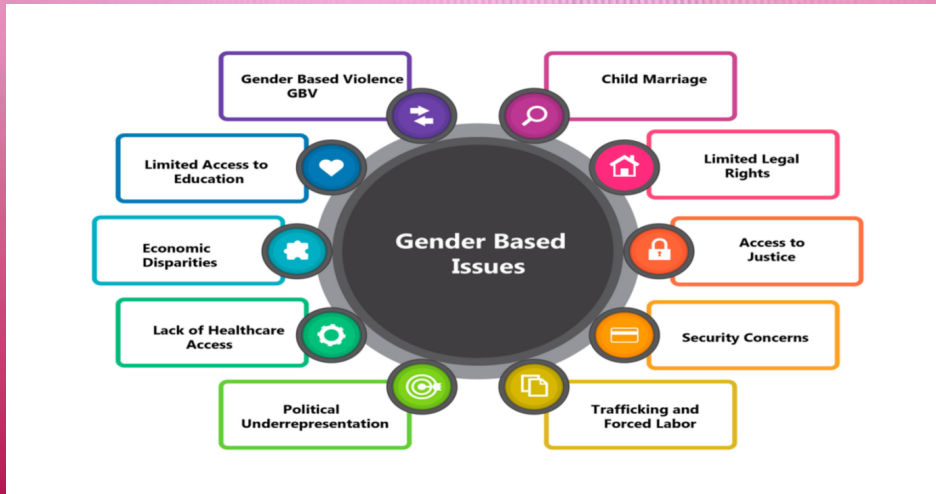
Gender Based Issues

Gender Based Violence GBV

Child Marriage

Limited Access to Education

Limited Legal Rights

Economic Disparities

Access to Justice

Lack of Healthcare Access

Security Concerns

Political Underrepresentation

Trafficking and Forced Labor